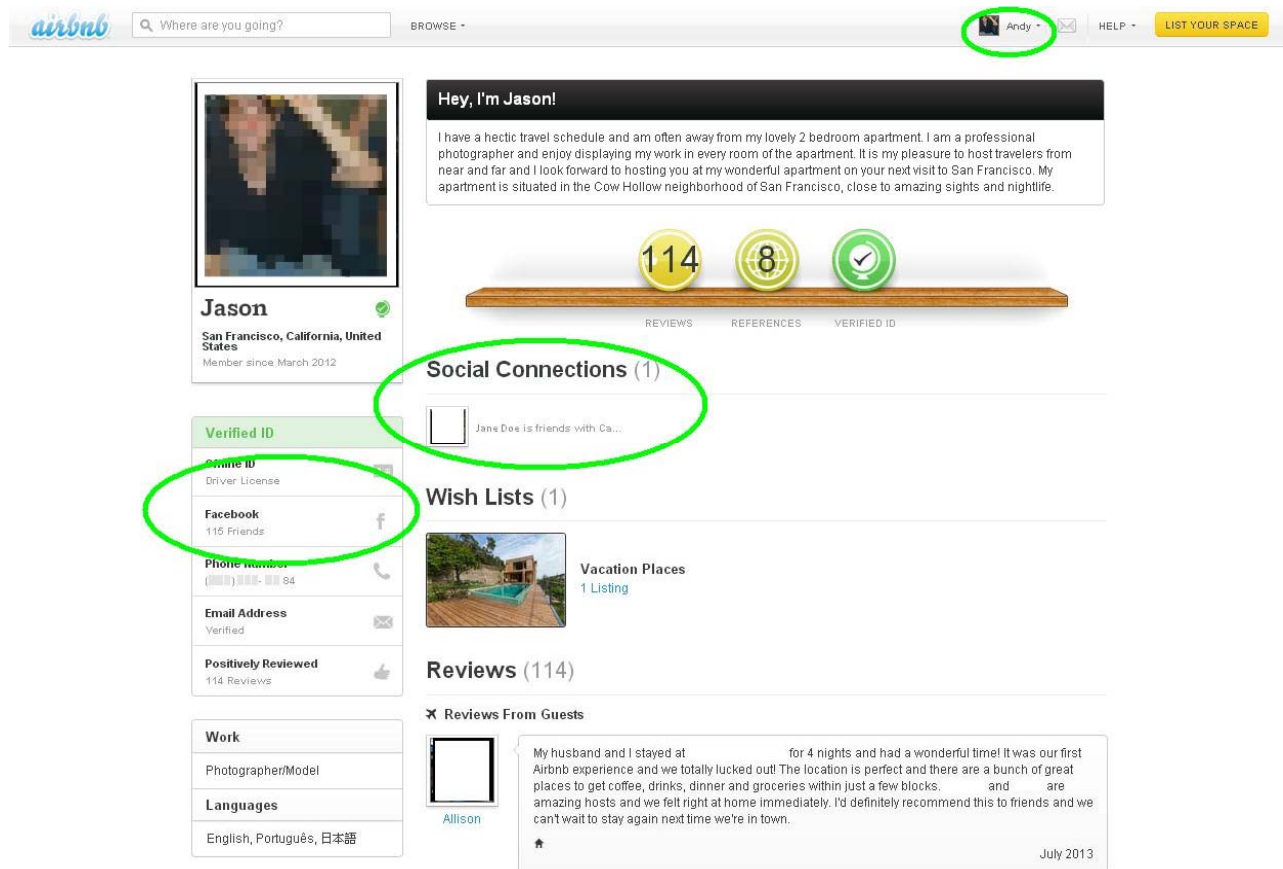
airbnb Where are you going? BROWSE Andy HELP LIST YOUR SPACE

Hey, I'm Jason!

I have a hectic travel schedule and am often away from my lovely 2 bedroom apartment. I am a professional photographer and enjoy displaying my work in every room of the apartment. It is my pleasure to host travelers from near and far and I look forward to hosting you at my wonderful apartment on your next visit to San Francisco. My apartment is situated in the Cow Hollow neighborhood of San Francisco, close to amazing sights and nightlife.

114 REVIEWS
8 REFERENCES
VERIFIED ID

Jason
San Francisco, California, United States
Member since March 2012

Social Connections (1)
Jane Doe is friends with Ca...

Verified ID
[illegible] ID
Driver License
Facebook
115 Friends
Phone Number
([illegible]) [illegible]- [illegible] 84
Email Address
Verified
Positively Reviewed
114 Reviews

Wish Lists (1)
Vacation Places
1 Listing

Reviews (114)
Reviews From Guests

My husband and I stayed at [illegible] for 4 nights and had a wonderful time! It was our first Airbnb experience and we totally lucked out! The location is perfect and there are a bunch of great places to get coffee, drinks, dinner and groceries within just a few blocks. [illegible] and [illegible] are amazing hosts and we felt right at home immediately. I'd definitely recommend this to friends and we can't wait to stay again next time we're in town.

Allison
July 2013

Work
Photographer/Model
Languages
English, Português, 日本語